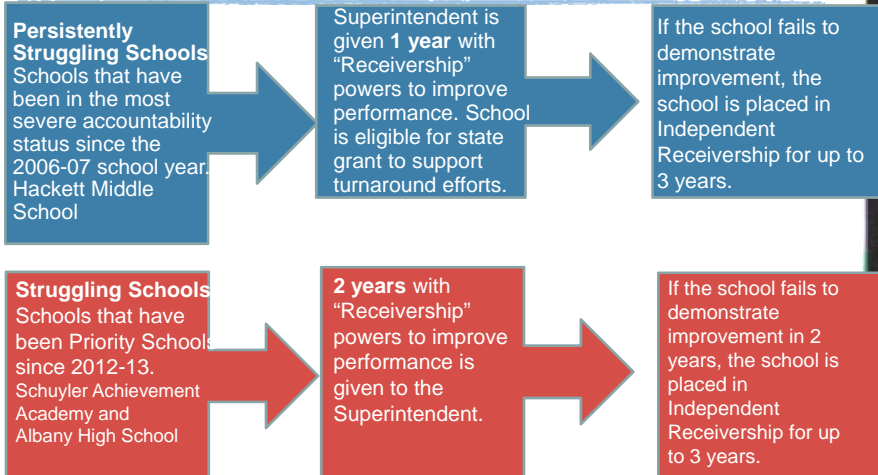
**Persistently Struggling Schools**
Schools that have been in the most severe accountability status since the 2006-07 school year.
Hackett Middle School

Superintendent is given **1 year** with "Receivership" powers to improve performance. School is eligible for state grant to support turnaround efforts.

If the school fails to demonstrate improvement, the school is placed in Independent Receivership for up to 3 years.

**Struggling Schools**
Schools that have been Priority Schools since 2012-13.
Schuyler Achievement Academy and Albany High School

**2 years** with "Receivership" powers to improve performance is given to the Superintendent.

If the school fails to demonstrate improvement in 2 years, the school is placed in Independent Receivership for up to 3 years.